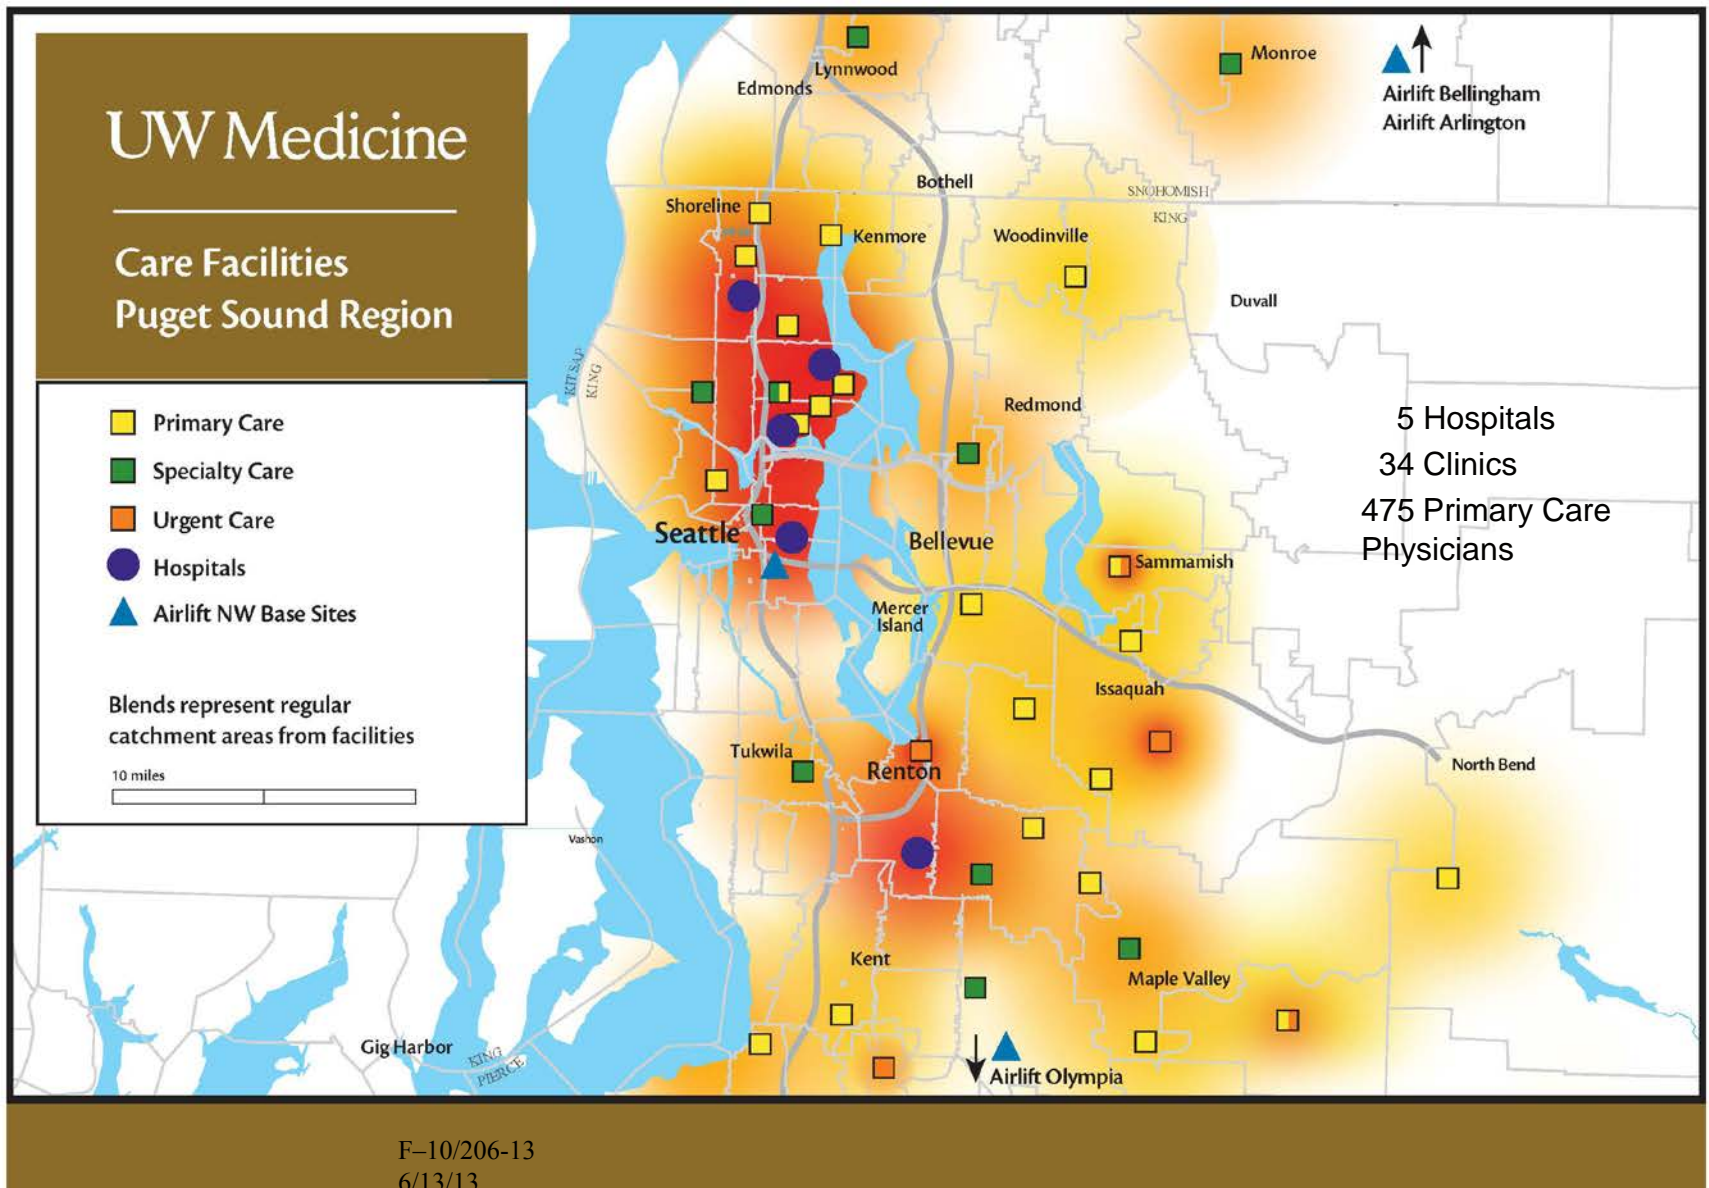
UW Medicine

Care Facilities
Puget Sound Region

Primary Care
Specialty Care
Urgent Care
Hospitals
Airlift NW Base Sites

Blends represent regular catchment areas from facilities

10 miles

Lynnwood
Edmonds
Monroe
Airlift Bellingham
Airlift Arlington
Bothell
SNOHOMISH
KING
Shoreline
Kenmore
Woodinville
Duvall
KITSAP
KING
Redmond
5 Hospitals
34 Clinics
475 Primary Care Physicians
Seattle
Bellevue
Sammamish
Mercer Island
Issaquah
Tukwila
Renton
North Bend
Vashon
Kent
Maple Valley
Gig Harbor
KING
PIERCE
Airlift Olympia

F–10/206-13
6/13/13